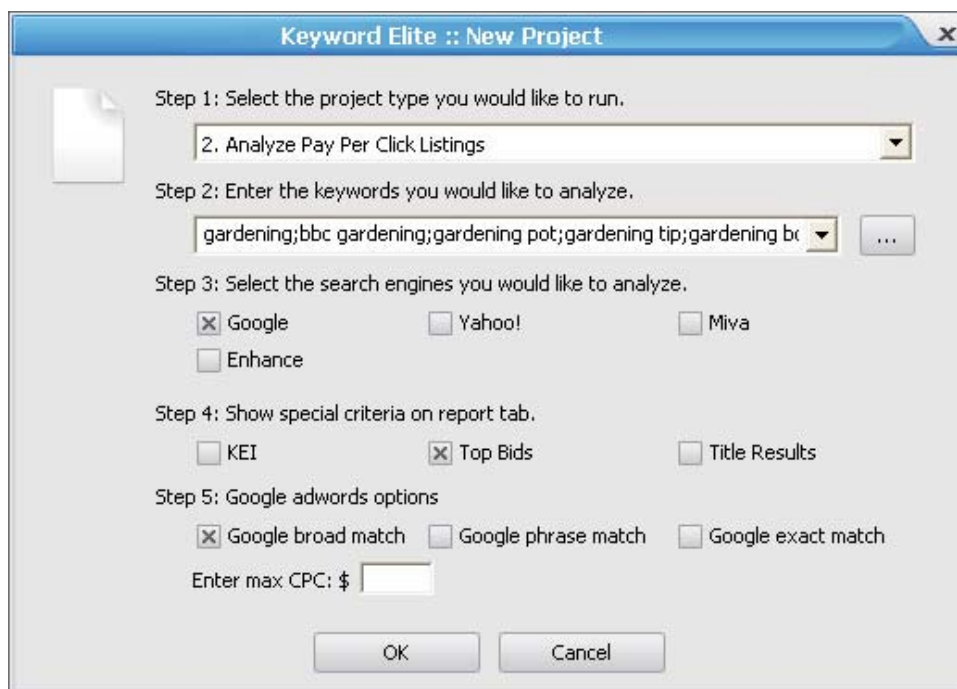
Keyword Elite :: New Project

x

Step 1: Select the project type you would like to run.

2. Analyze Pay Per Click Listings

Step 2: Enter the keywords you would like to analyze.

gardening;bbc gardening;gardening pot;gardening tip;gardening b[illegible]

...

Step 3: Select the search engines you would like to analyze.

Google

Yahoo!

Miva

Enhance

Step 4: Show special criteria on report tab.

KEI

Top Bids

Title Results

Step 5: Google adwords options

Google broad match

Google phrase match

Google exact match

Enter max CPC: $

OK

Cancel